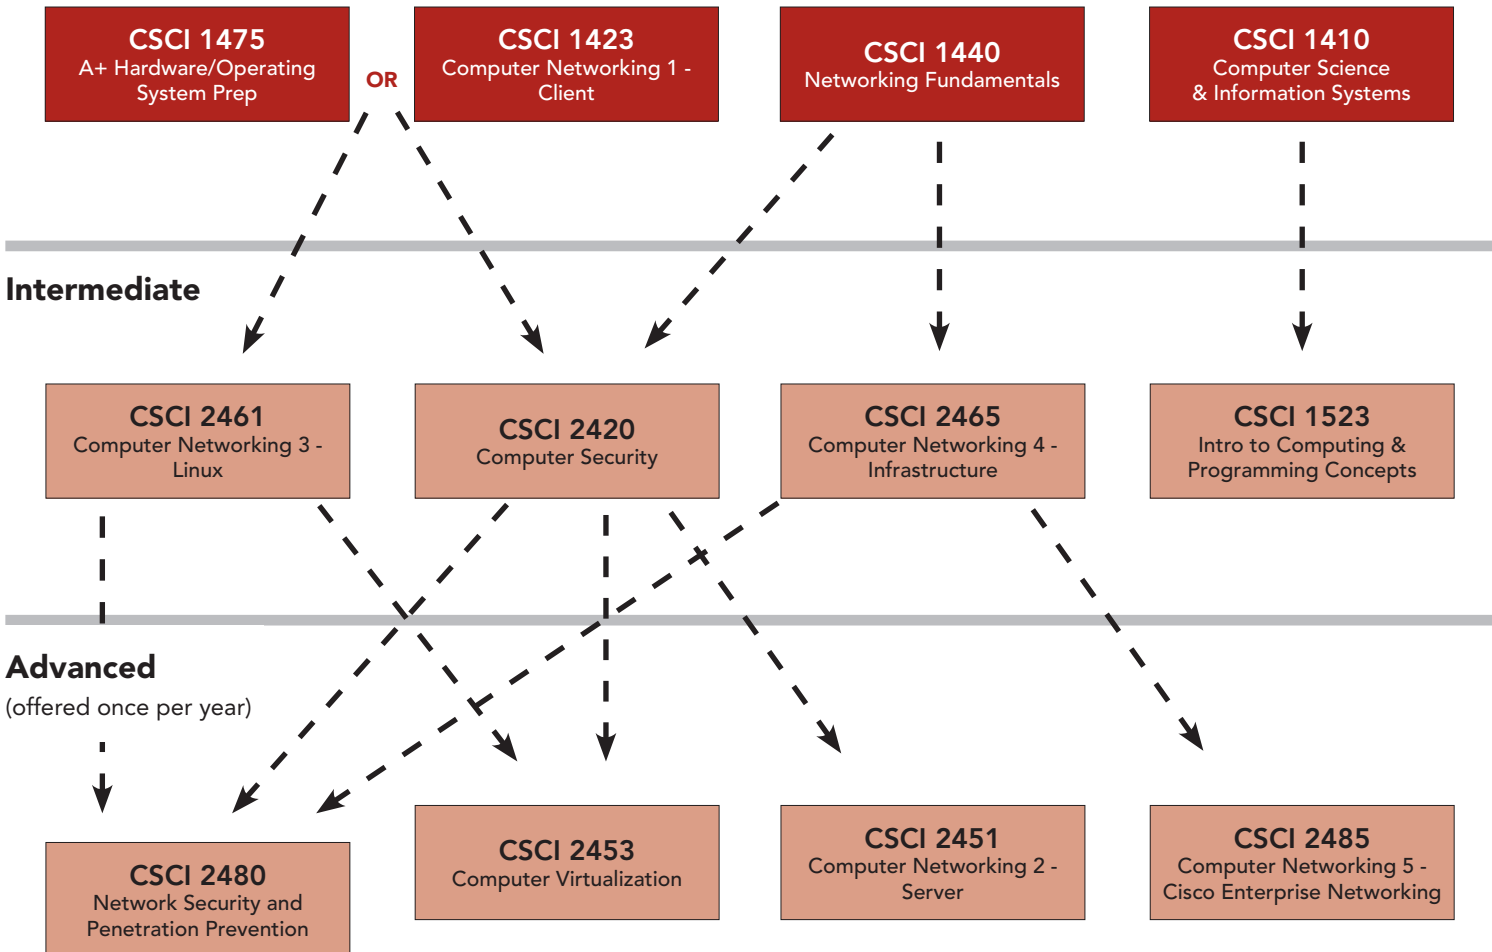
CSCI 1475
A+ Hardware/Operating System Prep

OR

CSCI 1423
Computer Networking 1 - Client

CSCI 1440
Networking Fundamentals

CSCI 1410
Computer Science & Information Systems

Intermediate

CSCI 2461
Computer Networking 3 - Linux

CSCI 2420
Computer Security

CSCI 2465
Computer Networking 4 - Infrastructure

CSCI 1523
Intro to Computing & Programming Concepts

Advanced
(offered once per year)

CSCI 2480
Network Security and Penetration Prevention

CSCI 2453
Computer Virtualization

CSCI 2451
Computer Networking 2 - Server

CSCI 2485
Computer Networking 5 - Cisco Enterprise Networking